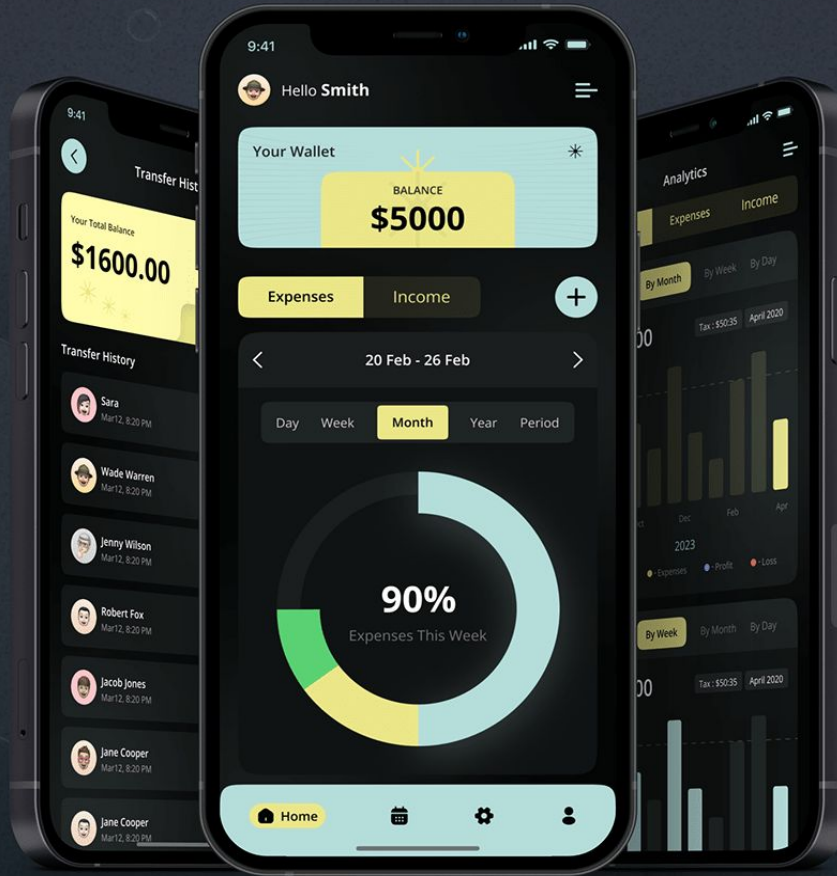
9:41

Transfer Hist

Your Total Balance
$1600.00

Transfer History

Sara
Mar12, 8:20 PM

Wade Warren
Mar12, 8:20 PM

Jenny Wilson
Mar12, 8:20 PM

Robert Fox
Mar12, 8:20 PM

Jacob Jones
Mar12, 8:20 PM

Jane Cooper
Mar12, 8:20 PM

Jane Cooper
Mar12, 8:20 PM

9:41

Hello Smith

Your Wallet

BALANCE
$5000

Expenses Income

+

20 Feb - 26 Feb

Day Week Month Year Period

90%
Expenses This Week

Home

Analytics

Expenses Income

By Month By Week By Day

Tax : $50:35 April 2020

00

ct Dec Feb Apr

2023

• Expenses • Profit • Loss

By Week By Month By Day

Tax : $50:35 April 2020

00